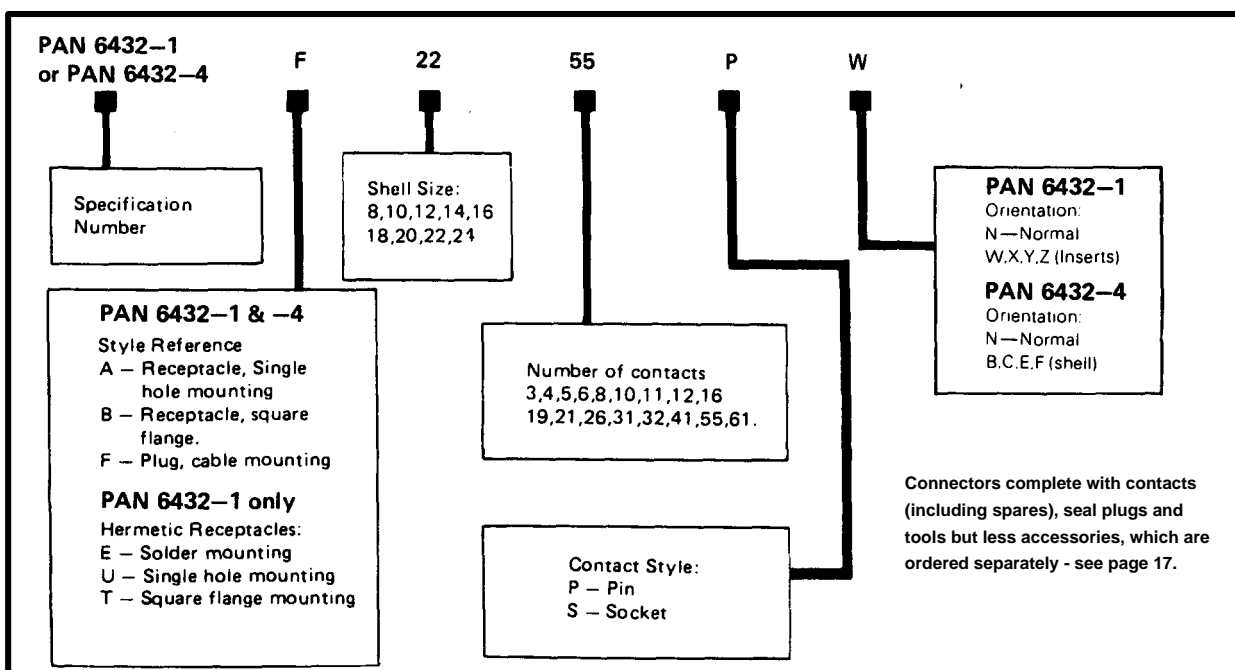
PAN 6432–1
or PAN 6432–4

F

22

55

P

W

Specification Number

Shell Size:
8,10,12,14,16
18,20,22,24

PAN 6432–1
Orientation:
N—Normal
W,X,Y,Z (Inserts)

PAN 6432–4
Orientation:
N—Normal
B,C,E,F (shell)

PAN 6432–1 & –4
Style Reference
A – Receptacle, Single hole mounting
B – Receptacle, square flange.
F – Plug, cable mounting

PAN 6432–1 only
Hermetic Receptacles:
E – Solder mounting
U – Single hole mounting
T – Square flange mounting

Number of contacts
3,4,5,6,8,10,11,12,16
19,21,26,31,32,41,55,61.

Connectors complete with contacts (including spares), seal plugs and tools but less accessories, which are ordered separately - see page 17.

Contact Style:
P – Pin
S – Socket